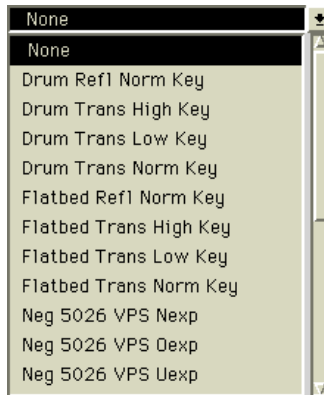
None

None

Drum Refl Norm Key

Drum Trans High Key

Drum Trans Low Key

Drum Trans Norm Key

Flatbed Refl Norm Key

Flatbed Trans High Key

Flatbed Trans Low Key

Flatbed Trans Norm Key

Neg 5026 VPS Nexp

Neg 5026 VPS Oexp

Neg 5026 VPS Uexp